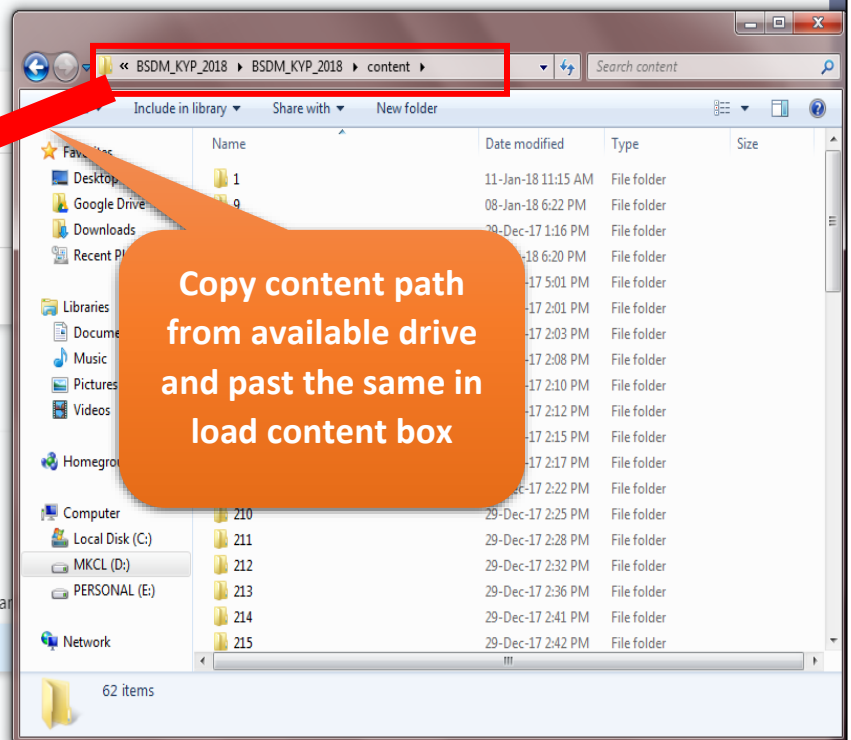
« BSDM_KYP_2018 ▸ BSDM_KYP_2018 ▸ content ▸

Search content

Include in library ▾ Share with ▾ New folder

Favorites
Desktop
Google Drive
Downloads
Recent Pl

Libraries
Docume
Music
Pictures
Videos

Homegrou

Computer
Local Disk (C:)
MKCL (D:)
PERSONAL (E:)

Network

| Name | Date modified | Type | Size |
|---|---|---|---|
| 1 | 11-Jan-18 11:15 AM | File folder | |
| 9 | 08-Jan-18 6:22 PM | File folder | |
| | 29-Dec-17 1:16 PM | File folder | |
| | -18 6:20 PM | File folder | |
| | -17 5:01 PM | File folder | |
| | -17 2:01 PM | File folder | |
| | -17 2:03 PM | File folder | |
| | -17 2:08 PM | File folder | |
| | -17 2:10 PM | File folder | |
| | -17 2:12 PM | File folder | |
| | -17 2:15 PM | File folder | |
| | -17 2:17 PM | File folder | |
| | -17 2:22 PM | File folder | |
| 210 | 29-Dec-17 2:25 PM | File folder | |
| 211 | 29-Dec-17 2:28 PM | File folder | |
| 212 | 29-Dec-17 2:32 PM | File folder | |
| 213 | 29-Dec-17 2:36 PM | File folder | |
| 214 | 29-Dec-17 2:41 PM | File folder | |
| 215 | 29-Dec-17 2:42 PM | File folder | |

Copy content path from available drive and past the same in load content box

62 items